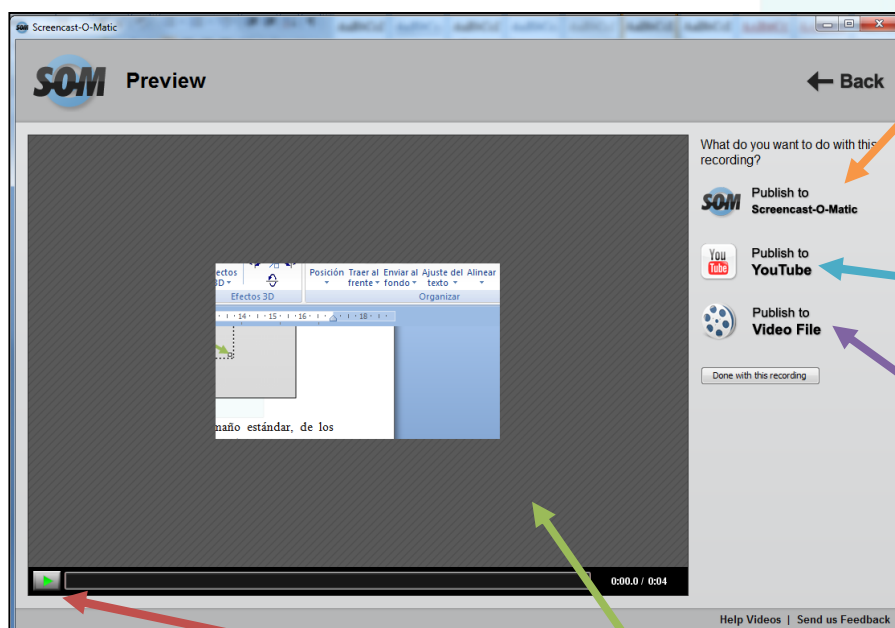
Screencast-O-Matic

SOM Preview

Back

What do you want to do with this recording?

Publish to Screencast-O-Matic

Publish to YouTube

Publish to Video File

Done with this recording

ectos 3D
Efectos 3D
Posición
Traer al frente
Enviar al fondo
Ajuste del texto
Alinear
Organizar

14 · 15 · 16 · 18

maño estándar, de los

0:00.0 / 0:04

Help Videos | Send us Feedback